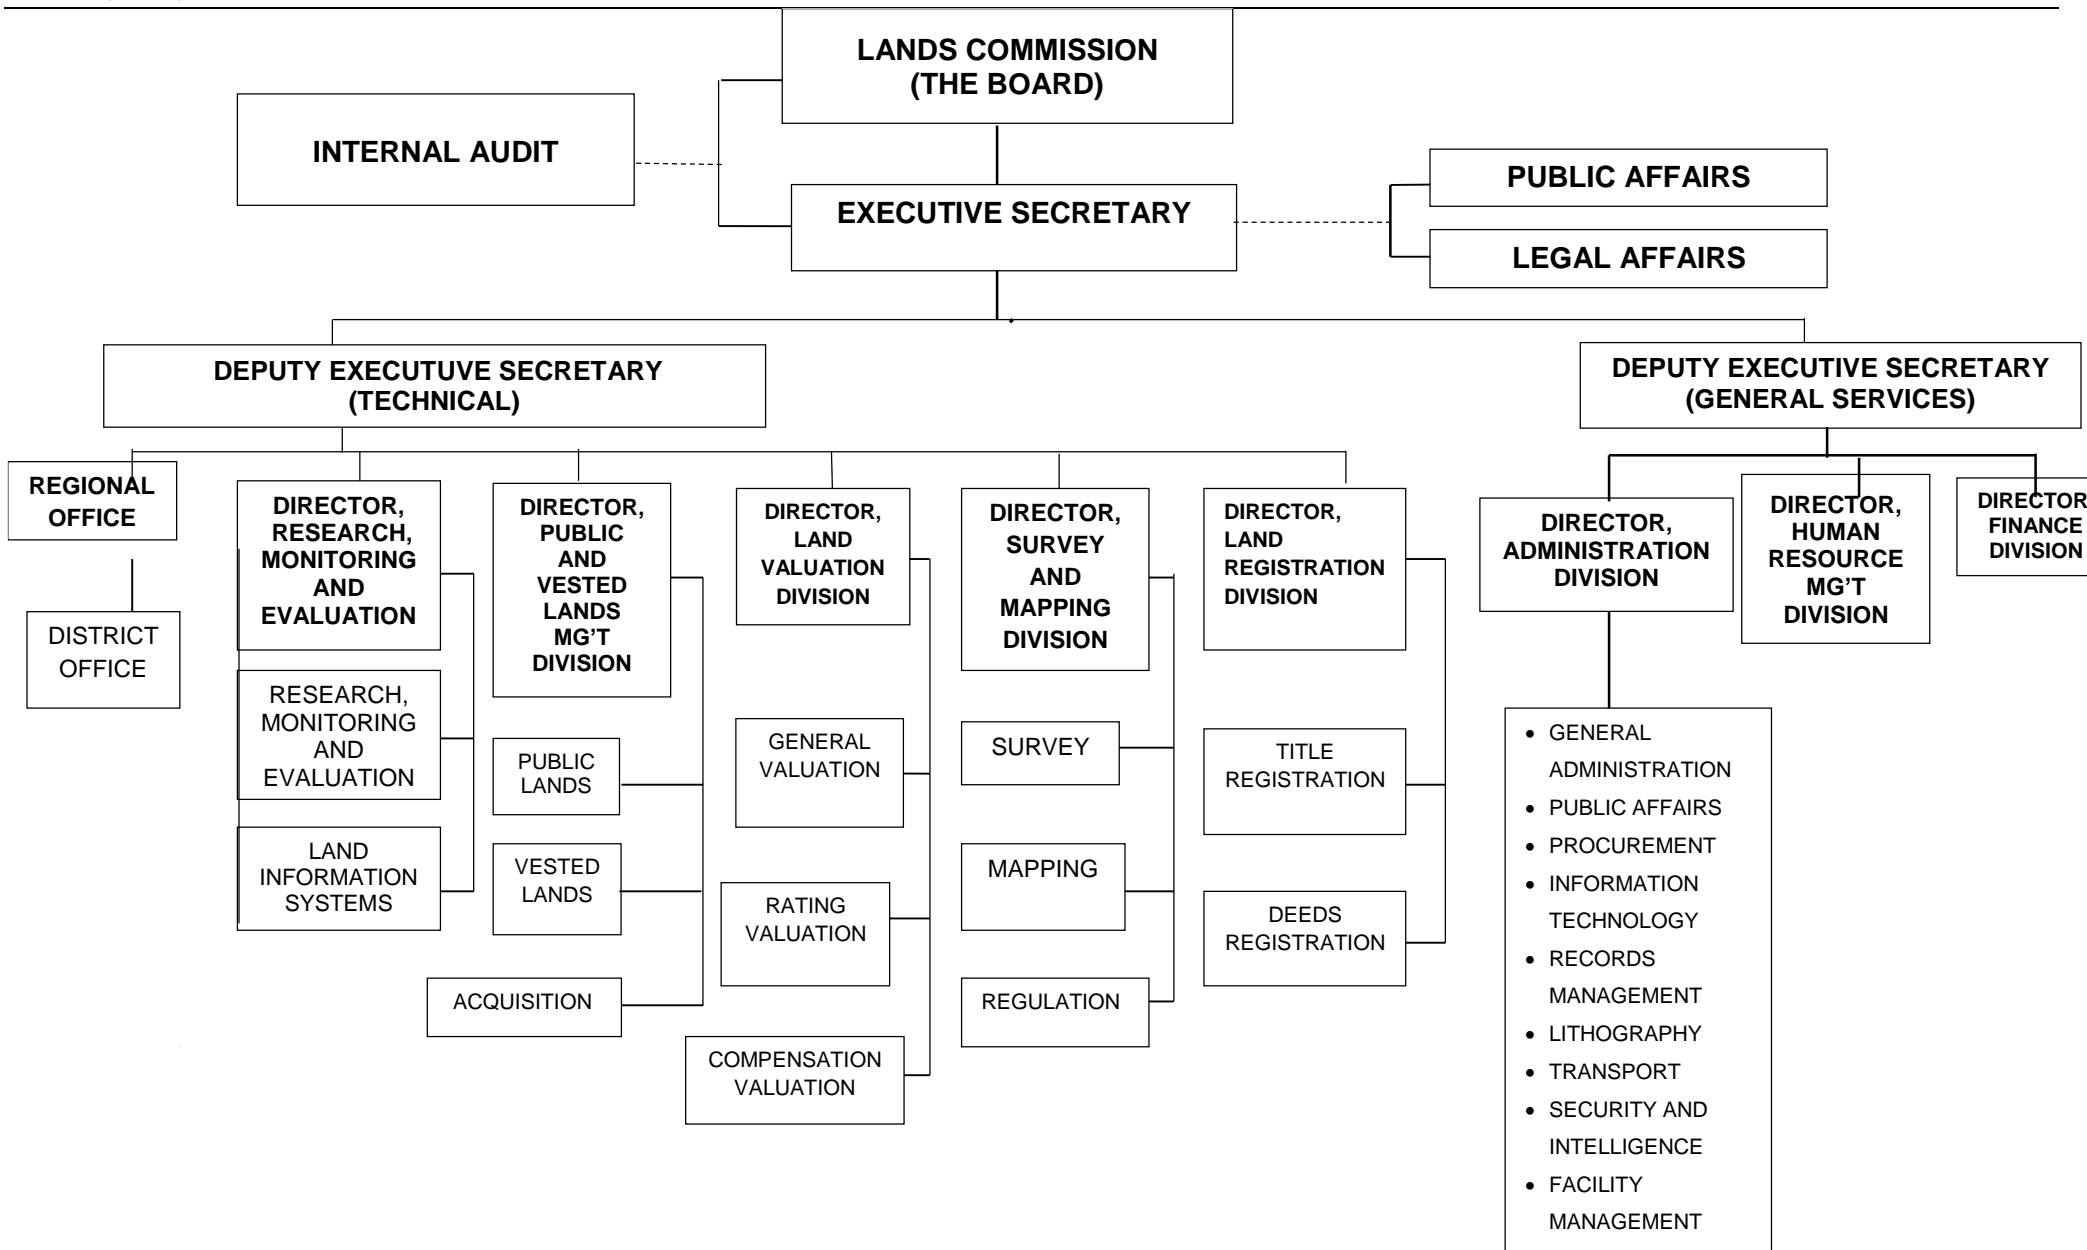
LANDS COMMISSION (THE BOARD)

INTERNAL AUDIT

EXECUTIVE SECRETARY

PUBLIC AFFAIRS

LEGAL AFFAIRS

DEPUTY EXECUTUVE SECRETARY (TECHNICAL)

DEPUTY EXECUTIVE SECRETARY (GENERAL SERVICES)

REGIONAL OFFICE

DISTRICT OFFICE

DIRECTOR, RESEARCH, MONITORING AND EVALUATION

RESEARCH, MONITORING AND EVALUATION

LAND INFORMATION SYSTEMS

DIRECTOR, PUBLIC AND VESTED LANDS MG'T DIVISION

PUBLIC LANDS

VESTED LANDS

ACQUISITION

DIRECTOR, LAND VALUATION DIVISION

GENERAL VALUATION

RATING VALUATION

COMPENSATION VALUATION

DIRECTOR, SURVEY AND MAPPING DIVISION

SURVEY

MAPPING

REGULATION

DIRECTOR, LAND REGISTRATION DIVISION

TITLE REGISTRATION

DEEDS REGISTRATION

DIRECTOR, ADMINISTRATION DIVISION

- GENERAL ADMINISTRATION
- PUBLIC AFFAIRS
- PROCUREMENT
- INFORMATION TECHNOLOGY
- RECORDS MANAGEMENT
- LITHOGRAPHY
- TRANSPORT
- SECURITY AND INTELLIGENCE
- FACILITY MANAGEMENT

DIRECTOR, HUMAN RESOURCE MG'T DIVISION

DIRECTOR FINANCE DIVISION